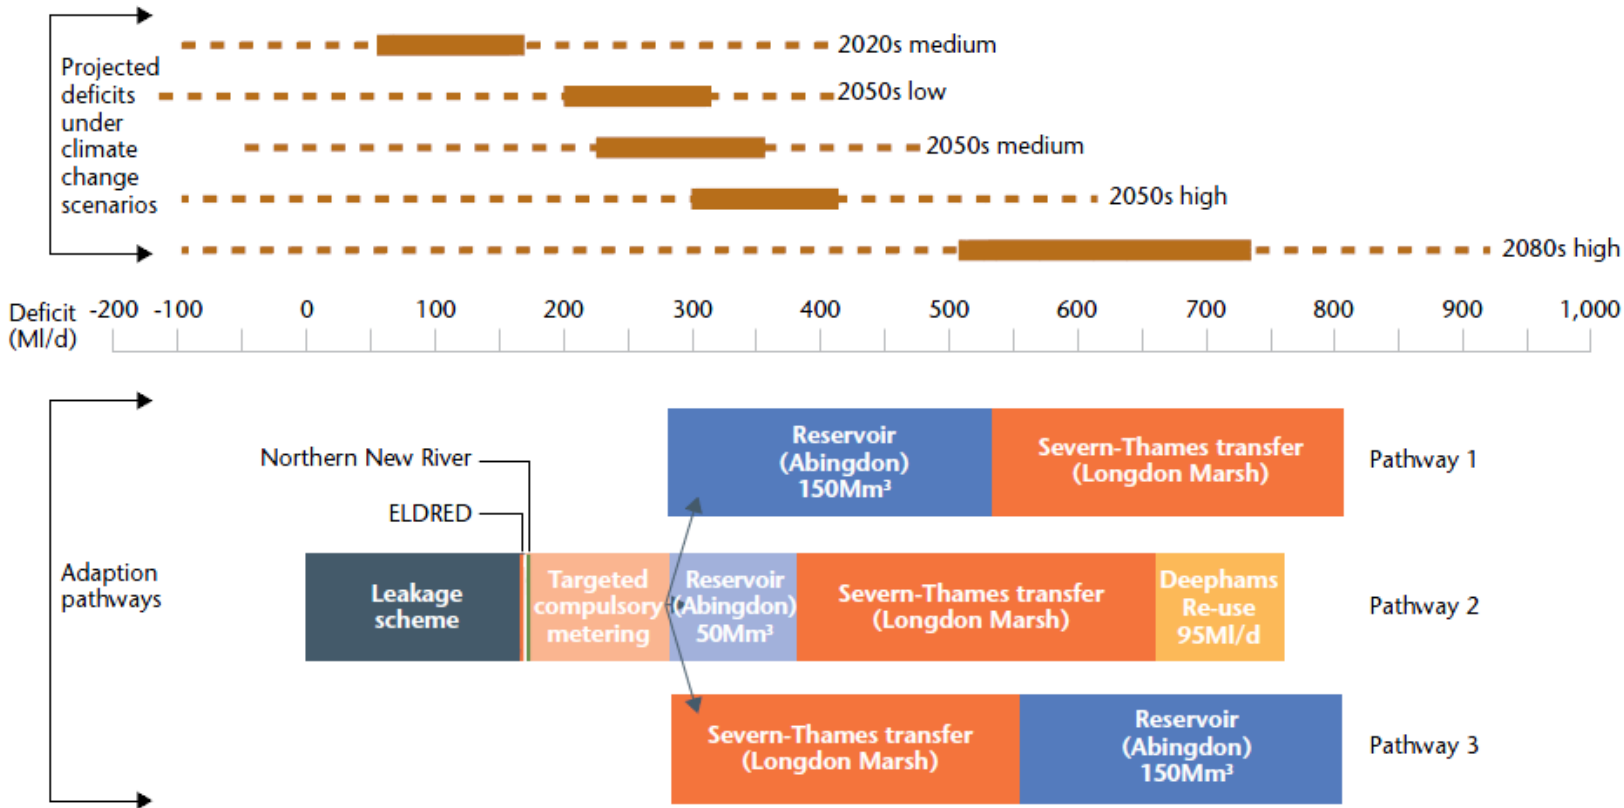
Projected deficits under climate change scenarios

2020s medium

2050s low

2050s medium

2050s high

2080s high

Deficit (Ml/d) -200 -100 0 100 200 300 400 500 600 700 800 900 1,000

Adaption pathways

Northern New River

ELDRED

Reservoir (Abingdon) 150Mm³

Severn-Thames transfer (Longdon Marsh)

Pathway 1

Leakage scheme

Targeted compulsory metering

Reservoir (Abingdon) 50Mm³

Severn-Thames transfer (Longdon Marsh)

Deephams Re-use 95Ml/d

Pathway 2

Severn-Thames transfer (Longdon Marsh)

Reservoir (Abingdon) 150Mm³

Pathway 3